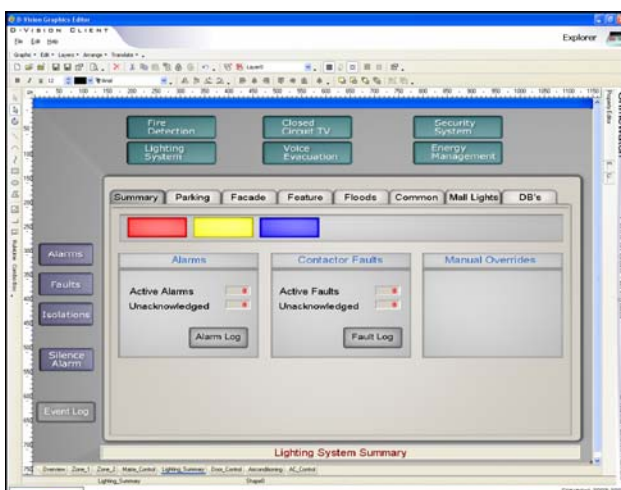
D-Vision Graphics Editor

D-VISION CLIENT

Explorer

File Edit Help

Graphic • Edit • Layers • Arrange • Translate •

Fire Detection

Closed Circuit TV

Security System

Lighting System

Voice Evacuation

Energy Management

Summary | Parking | Facade | Feature | Floods | Common | Mall Lights | DB's

Alarms

Faults

Isolations

Silence Alarm

Event Log

Alarms

Active Alarms

Unacknowledged

Alarm Log

Contactor Faults

Active Faults

Unacknowledged

Fault Log

Manual Overrides

Lighting System Summary

Overview | Zone_1 | Zone_2 | Mains_Control | Lighting Summary | Door_Control | Airconditioning | AC_Control

Lighting_Summary

Shape0